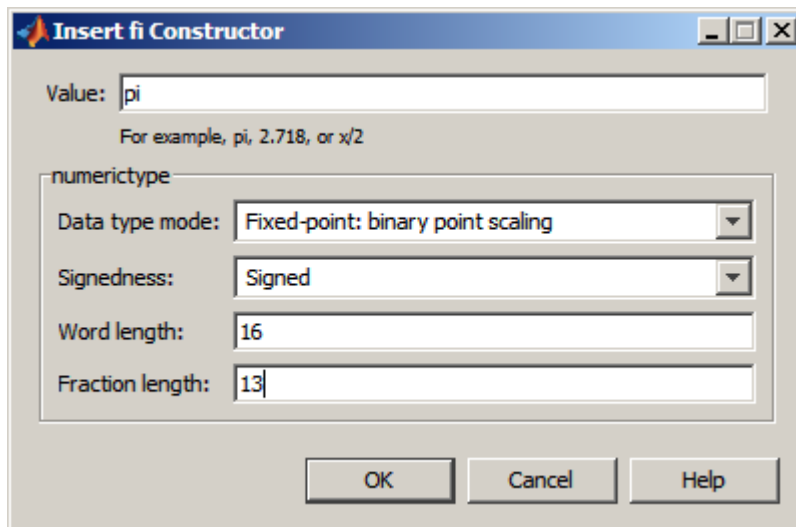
Insert fi Constructor

Value: pi

For example, pi, 2.718, or x/2

numerictype

Data type mode: Fixed-point: binary point scaling

Signedness: Signed

Word length: 16

Fraction length: 13

OK Cancel Help